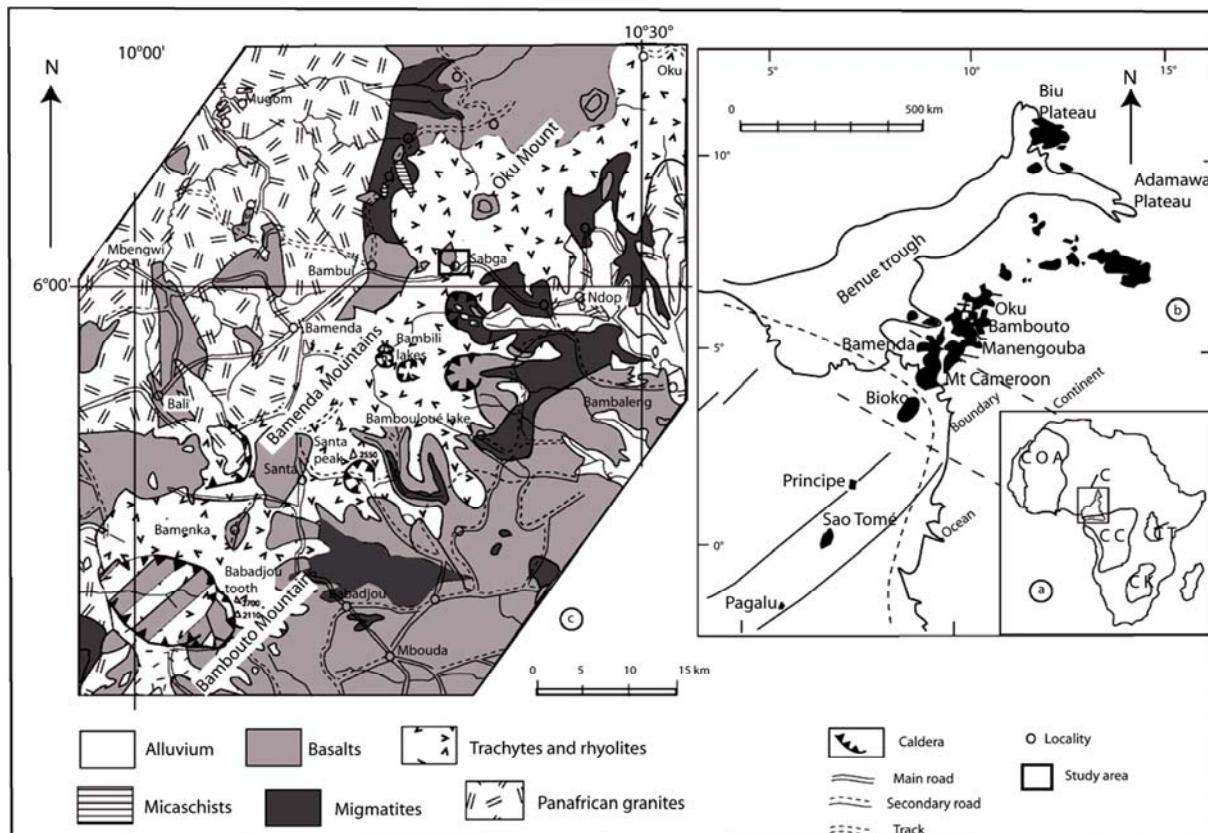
N

10°00'

10°30°

Oku

Mugom

Oku Mount

Mbengwi

Bambui

Sabga

6°00'

Ndop

Bamenda

Bamenda Mountains

Bambili lakes

Bali

Bamboutoué lake

Bambaleng

Santa

Santa peak

2550

Bamenka

Babadjou tooth

2700

2110

Babadjou

Bambouto Mountain

Mbouda

c

0 5 10 15 km

5°

10°

15°

0

500 km

Biu Plateau

N

10°

Adamawa Plateau

Benue trough

Oku

Bambouto

b

Bamenda

Manengouba

5°

Mt Cameroon

Bioko

Boundary

Continent

Principe

Sao Tomé

Ocean

0°

Pagalu

COA

C

CC

CT

CK

a

Alluvium

Basalts

Trachytes and rhyolites

Micaschists

Migmatites

Panafrican granites

Caldera

Main road

Secondary road

Track

Locality

Study area